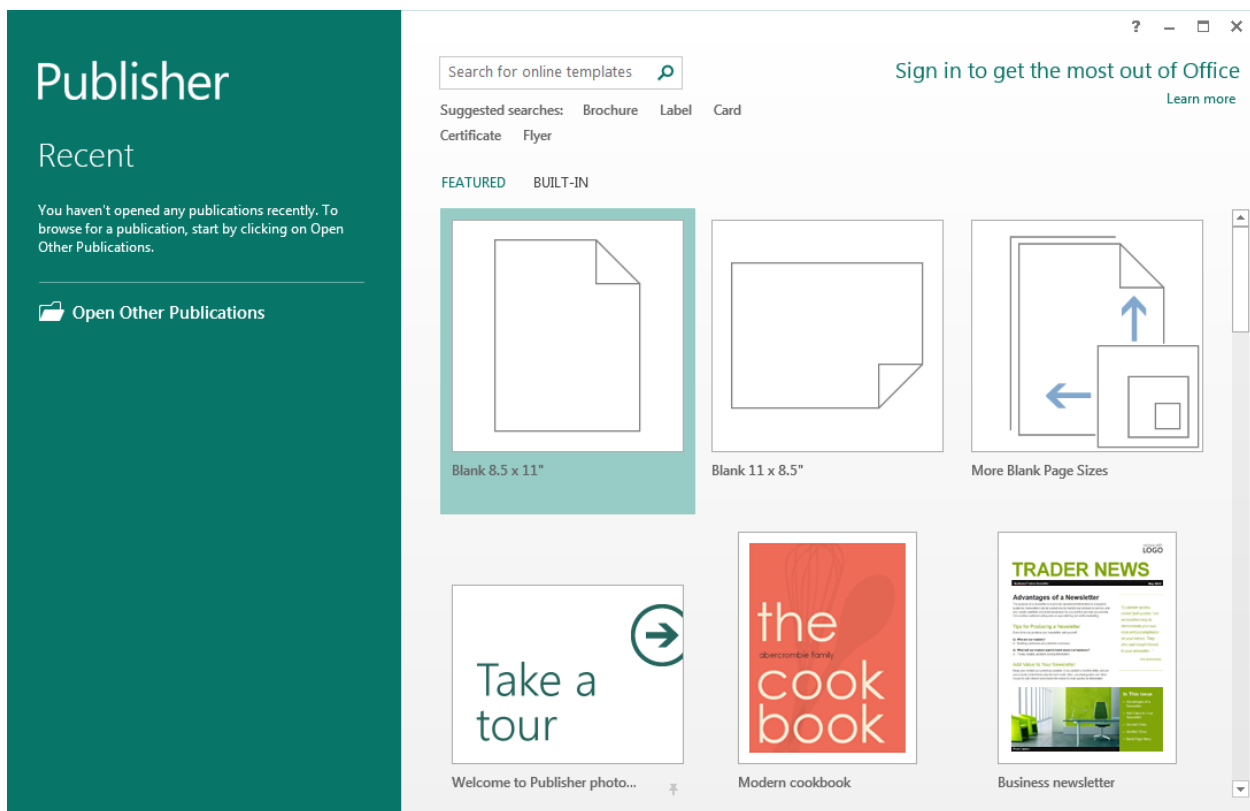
Publisher

Recent

You haven't opened any publications recently. To browse for a publication, start by clicking on Open Other Publications.

Open Other Publications

? – ☐ ✕

Search for online templates

Sign in to get the most out of Office
Learn more

Suggested searches: Brochure Label Card Certificate Flyer

FEATURED BUILT-IN

Blank 8.5 x 11"

Blank 11 x 8.5"

More Blank Page Sizes

Take a tour

Welcome to Publisher photo...

the
abercrombie family
cook
book

Modern cookbook

LOGO
TRADER NEWS
Advantages of a Newsletter
Tips for Producing a Newsletter
Add Value to Your Newsletter
In This Issue

Business newsletter